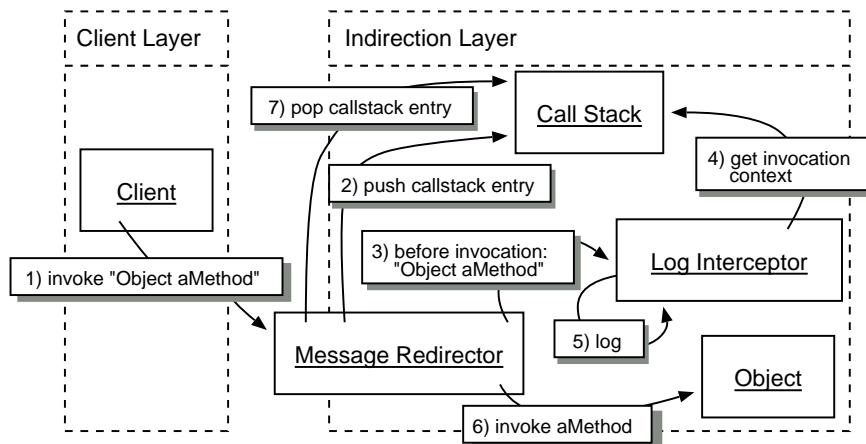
Client Layer

Indirection Layer

7) pop callstack entry

Call Stack

4) get invocation context

Client

2) push callstack entry

3) before invocation: "Object aMethod"

Log Interceptor

1) invoke "Object aMethod"

5) log

Message Redirector

Object

6) invoke aMethod